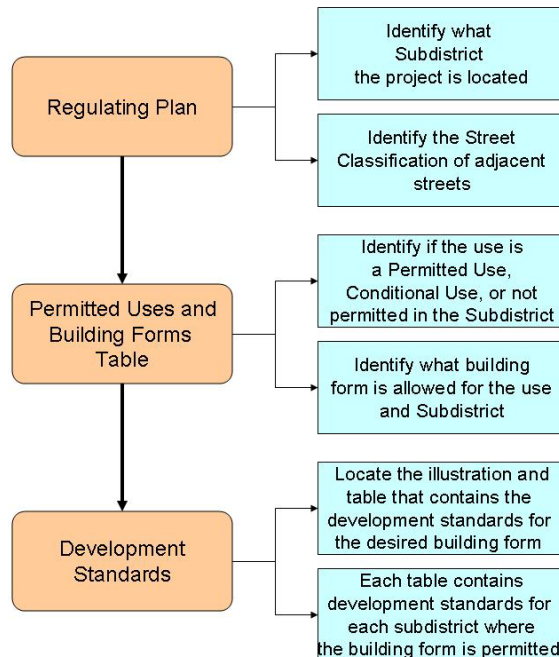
Regulating Plan

Identify what Subdistrict the project is located

Identify the Street Classification of adjacent streets

Permitted Uses and Building Forms Table

Identify if the use is a Permitted Use, Conditional Use, or not permitted in the Subdistrict

Identify what building form is allowed for the use and Subdistrict

Development Standards

Locate the illustration and table that contains the development standards for the desired building form

Each table contains development standards for each subdistrict where the building form is permitted